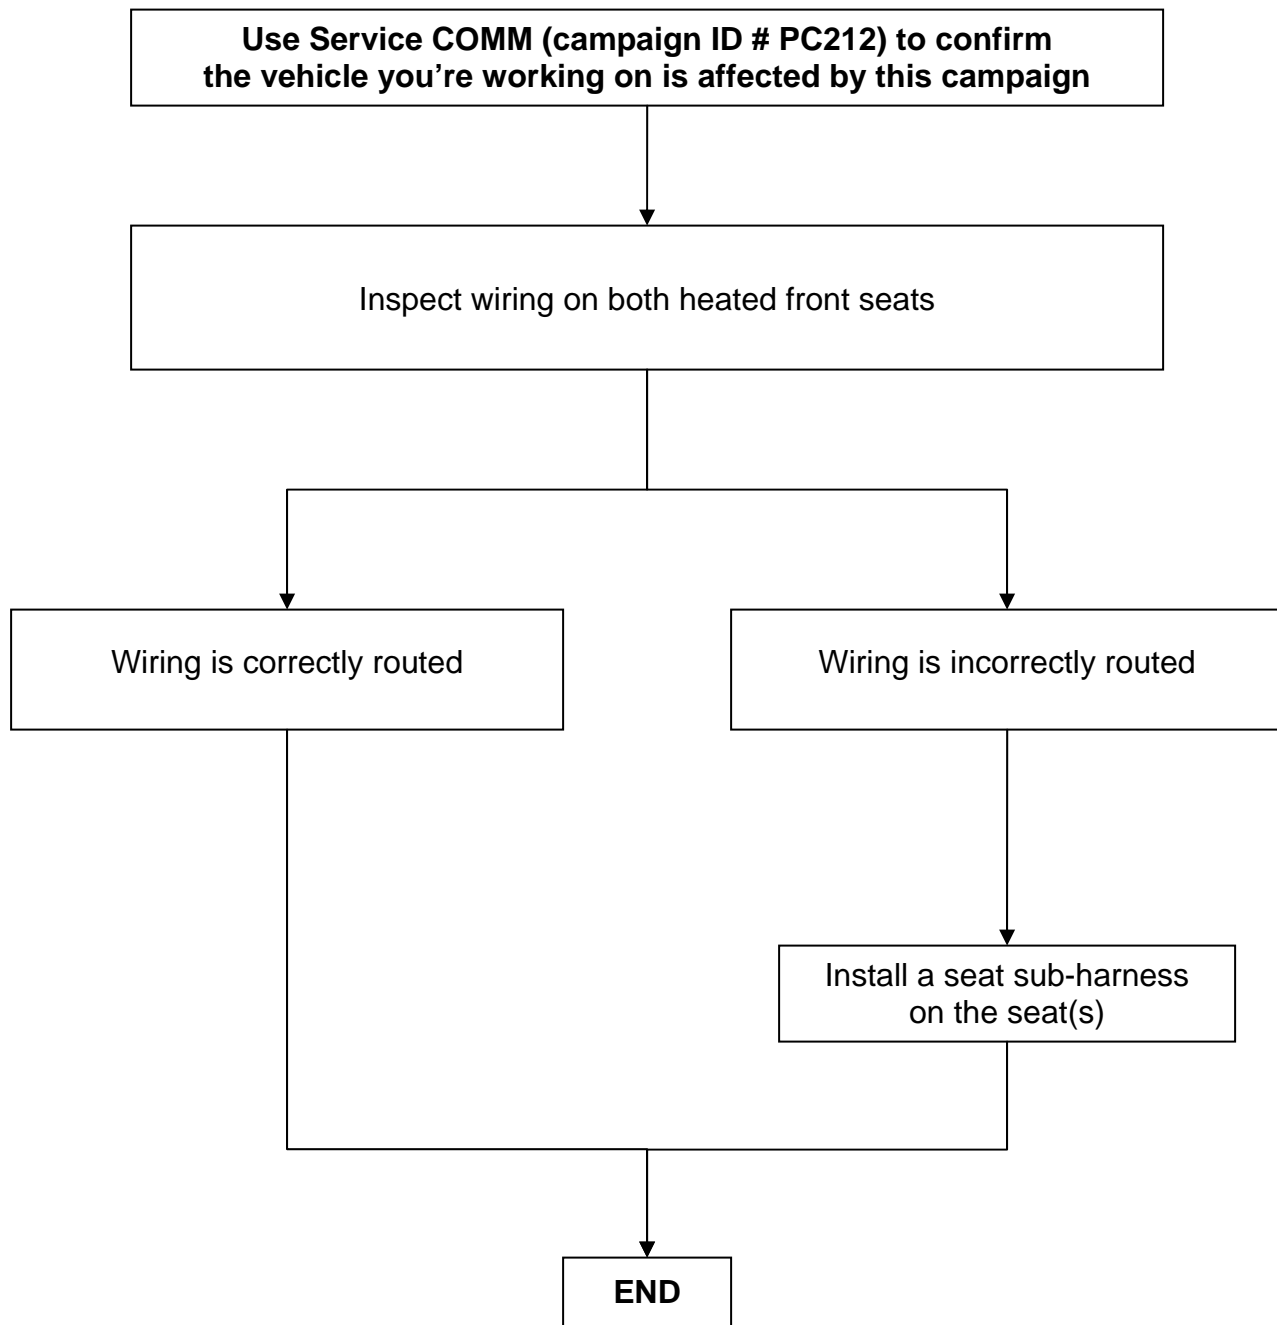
**Use Service COMM (campaign ID # PC212) to confirm the vehicle you’re working on is affected by this campaign**

Inspect wiring on both heated front seats

Wiring is correctly routed

Wiring is incorrectly routed

Install a seat sub-harness on the seat(s)

**END**